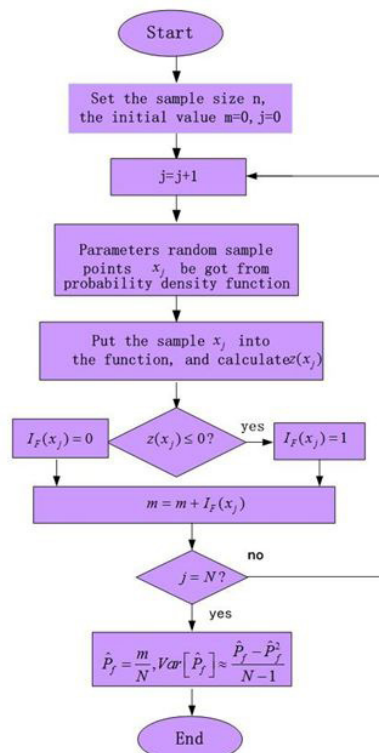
Start

Set the sample size n, the initial value m=0, j=0

j=j+1

Parameters random sample points $x_j$ be got from probability density function

Put the sample $x_j$ into the function, and calculate $z(x_j)$

$I_F(x_j)=0$

$z(x_j)\leq 0$?

yes

$I_F(x_j)=1$

$m=m+I_F(x_j)$

no

$j=N$?

yes

$\hat{P}_f=\frac{m}{N}, Var\left[\hat{P}_f\right]\approx\frac{\hat{P}_f-\hat{P}_f^2}{N-1}$

End